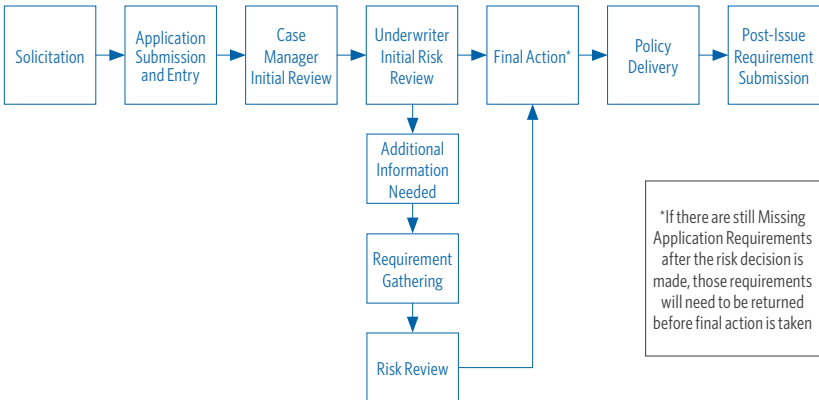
Solicitation

Application Submission and Entry

Case Manager Initial Review

Underwriter Initial Risk Review

Final Action*

Policy Delivery

Post-Issue Requirement Submission

Additional Information Needed

Requirement Gathering

Risk Review

*If there are still Missing Application Requirements after the risk decision is made, those requirements will need to be returned before final action is taken